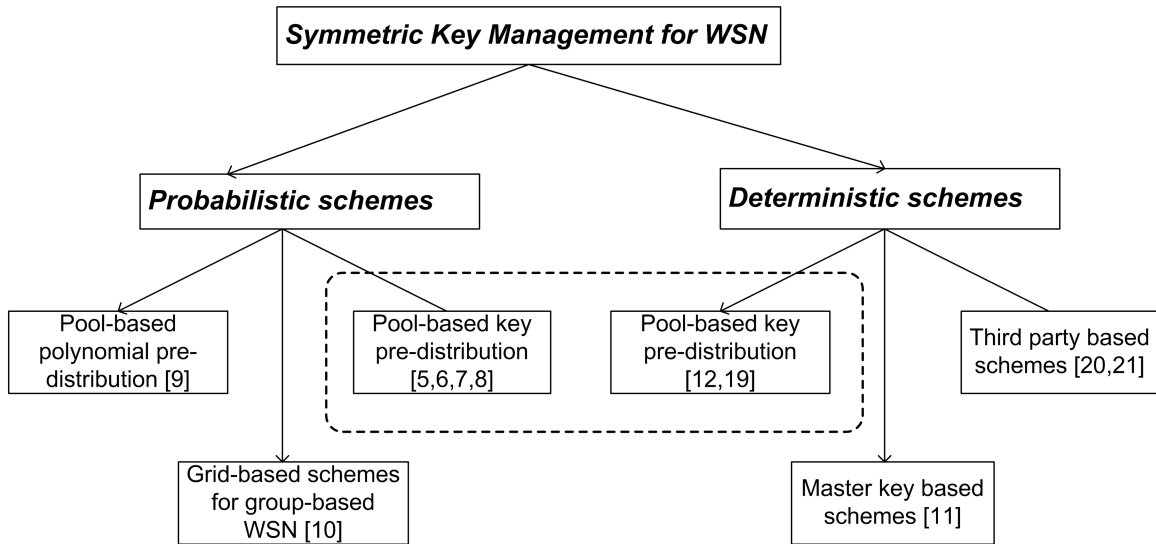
Symmetric Key Management for WSN

Probabilistic schemes

Deterministic schemes

Pool-based polynomial pre-distribution [9]

Pool-based key pre-distribution [5,6,7,8]

Pool-based key pre-distribution [12,19]

Third party based schemes [20,21]

Grid-based schemes for group-based WSN [10]

Master key based schemes [11]